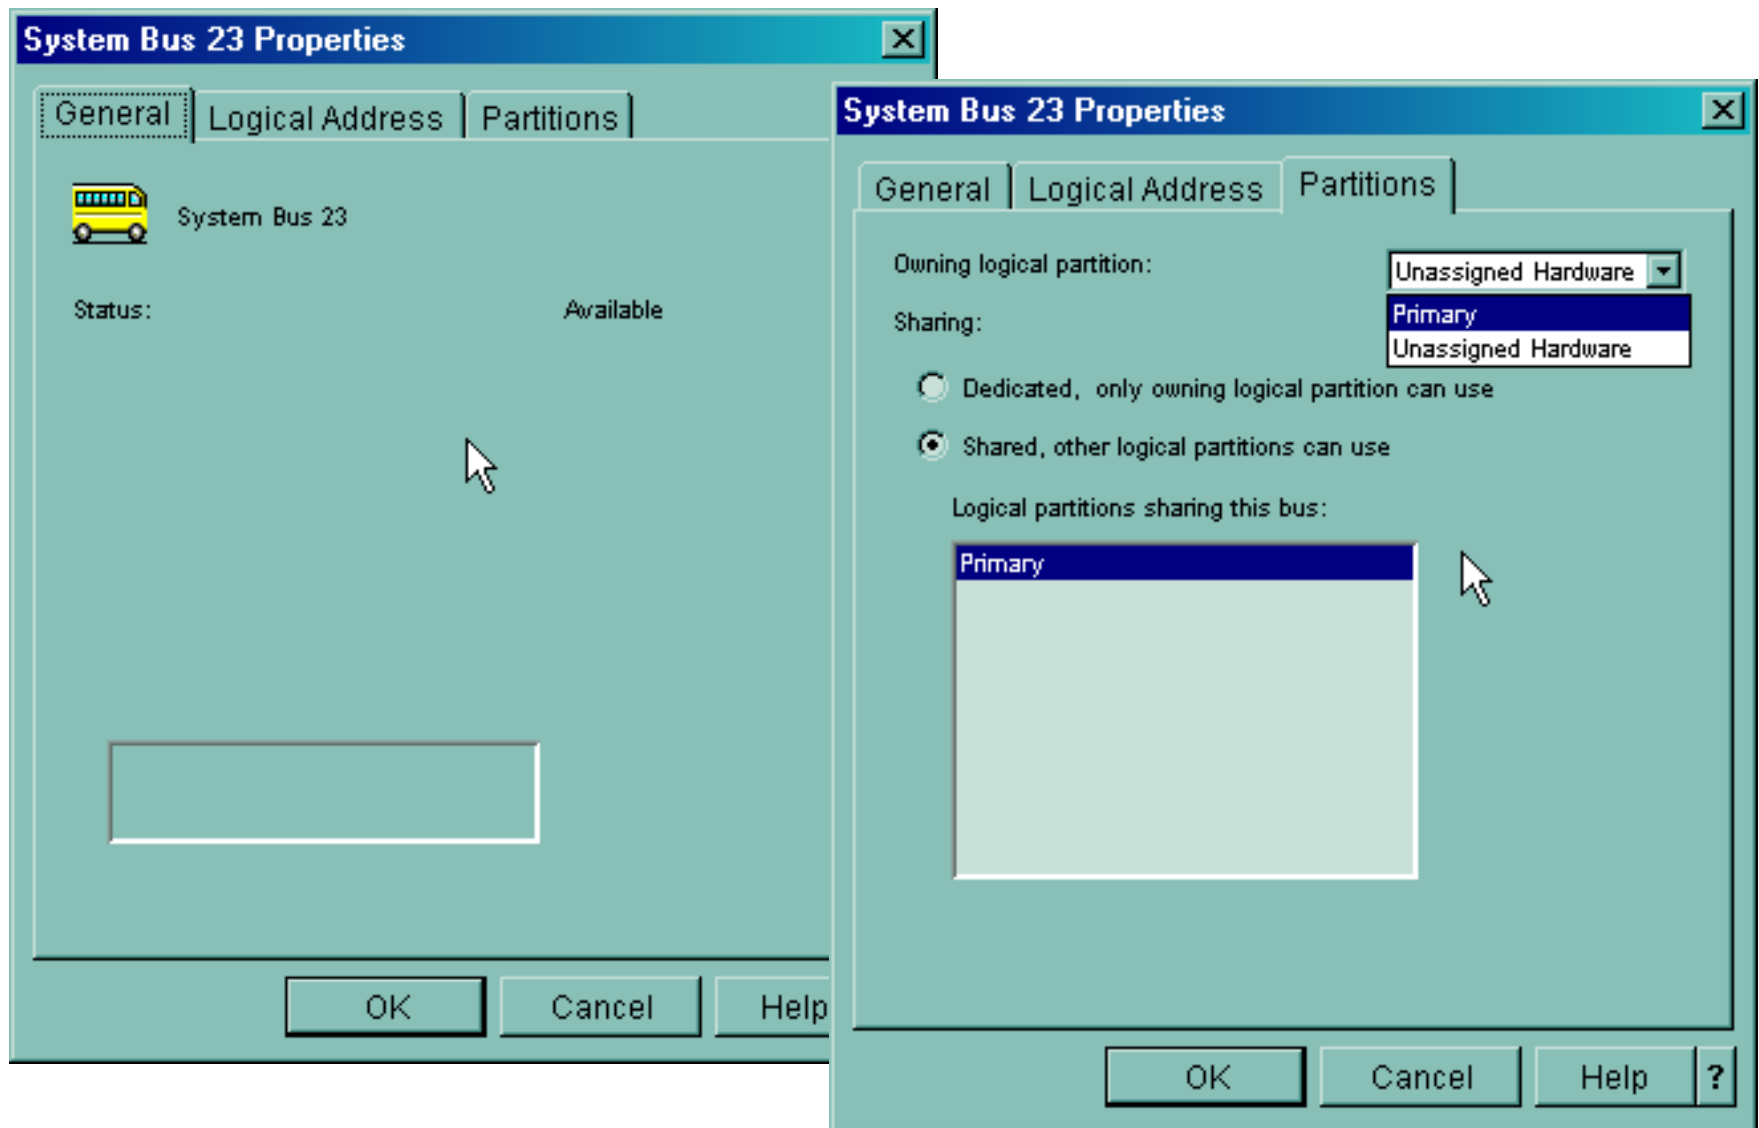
System Bus 23 Properties

General | Logical Address | Partitions

System Bus 23

Status: Available

OK | Cancel | Help

System Bus 23 Properties

General | Logical Address | Partitions

Owning logical partition: Unassigned Hardware

Primary
Unassigned Hardware

Sharing:

Dedicated, only owning logical partition can use

Shared, other logical partitions can use

Logical partitions sharing this bus:

Primary

OK | Cancel | Help | ?